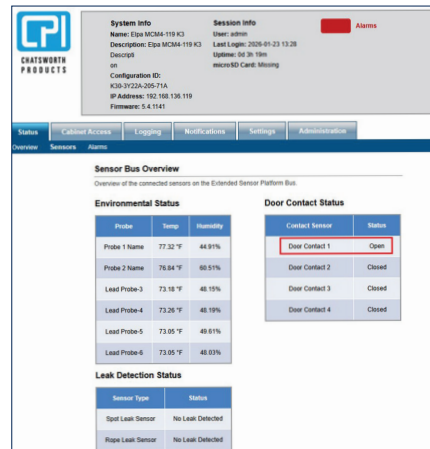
CPI
CHATSWORTH PRODUCTS

System Info
Name: Elpa MCM4-119 K3
Description: Elpa MCM4-119 K3 Description
Configuration ID: K30-3Y22A-205-71A
IP Address: 192.168.136.119
Firmware: 5.4.1141

Session Info
User: admin
Last Login: 2026-01-23 13:28
Uptime: 0d 3h 19m
microSD Card: Missing

Alarms

Status | Cabinet Access | Logging | Notifications | Settings | Administration

Overview | Sensors | Alarms

Sensor Bus Overview

Overview of the connected sensors on the Extended Sensor Platform Bus.

Environmental Status

| Probe | Temp | Humidity |
|---|---|---|
| Probe 1 Name | 77.32 °F | 44.91% |
| Probe 2 Name | 76.84 °F | 60.51% |
| Lead Probe-3 | 73.18 °F | 48.15% |
| Lead Probe-4 | 73.26 °F | 48.19% |
| Lead Probe-5 | 73.05 °F | 49.61% |
| Lead Probe-6 | 73.05 °F | 48.03% |

Door Contact Status

| Contact Sensor | Status |
|---|---|
| Door Contact 1 | Open |
| Door Contact 2 | Closed |
| Door Contact 3 | Closed |
| Door Contact 4 | Closed |

Leak Detection Status

| Sensor Type | Status |
|---|---|
| Spot Leak Sensor | No Leak Detected |
| Rope Leak Sensor | No Leak Detected |